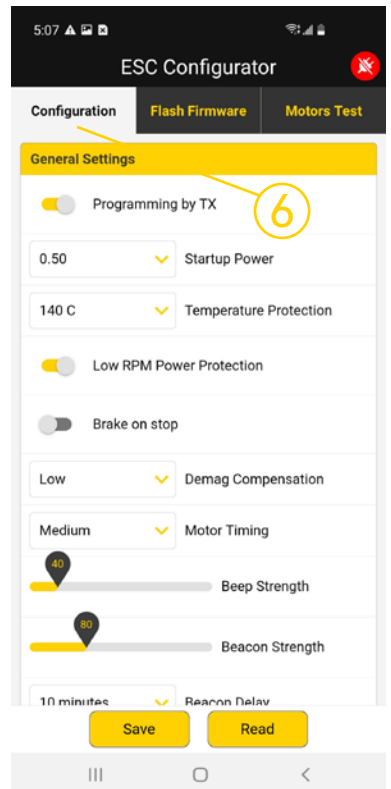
5:07

ESC Configurator

Configuration
Flash Firmware
Motors Test

General Settings

6

Programming by TX

0.50
Startup Power

140 C
Temperature Protection

Low RPM Power Protection

Brake on stop

Low
Demag Compensation

Medium
Motor Timing

40
Beep Strength

80
Beacon Strength

10 minutes
Beacon Delay

Save
Read